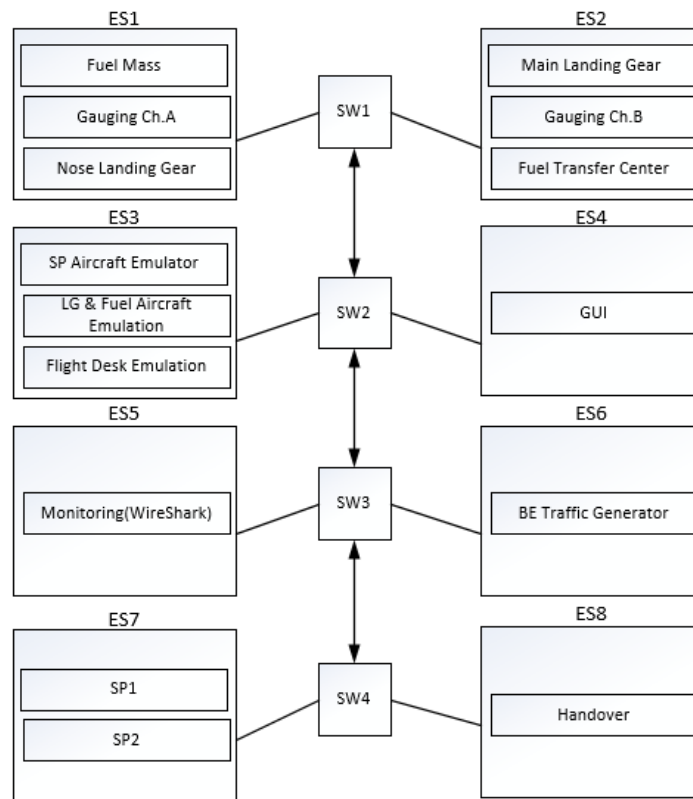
ES1

Fuel Mass

Gauging Ch.A

Nose Landing Gear

SW1

ES2

Main Landing Gear

Gauging Ch.B

Fuel Transfer Center

ES3

SP Aircraft Emulator

LG & Fuel Aircraft Emulation

Flight Desk Emulation

SW2

ES4

GUI

ES5

Monitoring(WireShark)

SW3

ES6

BE Traffic Generator

ES7

SP1

SP2

SW4

ES8

Handover